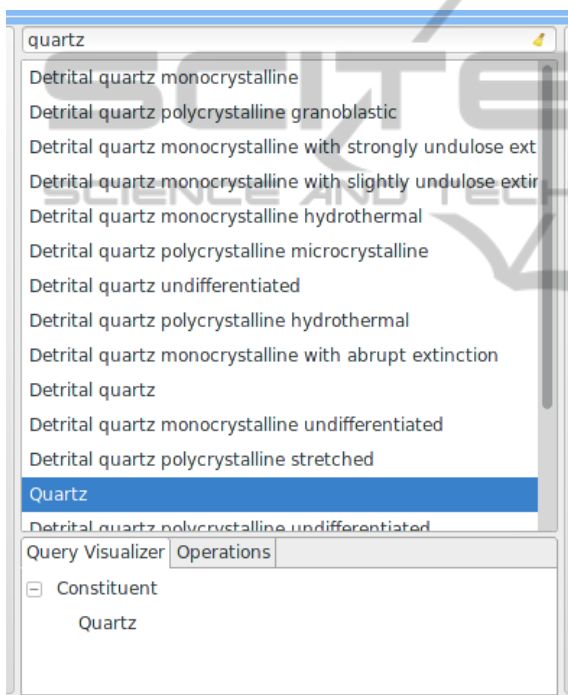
quartz

Detrital quartz monocrystalline
Detrital quartz polycrystalline granoblastic
Detrital quartz monocrystalline with strongly undulose ext
Detrital quartz monocrystalline with slightly undulose extir
Detrital quartz monocrystalline hydrothermal
Detrital quartz polycrystalline microcrystalline
Detrital quartz undifferentiated
Detrital quartz polycrystalline hydrothermal
Detrital quartz monocrystalline with abrupt extinction
Detrital quartz
Detrital quartz monocrystalline undifferentiated
Detrital quartz polycrystalline stretched
Quartz
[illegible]

Query Visualizer Operations

Constituent

Quartz

SCITE SCIENCE AND TEC